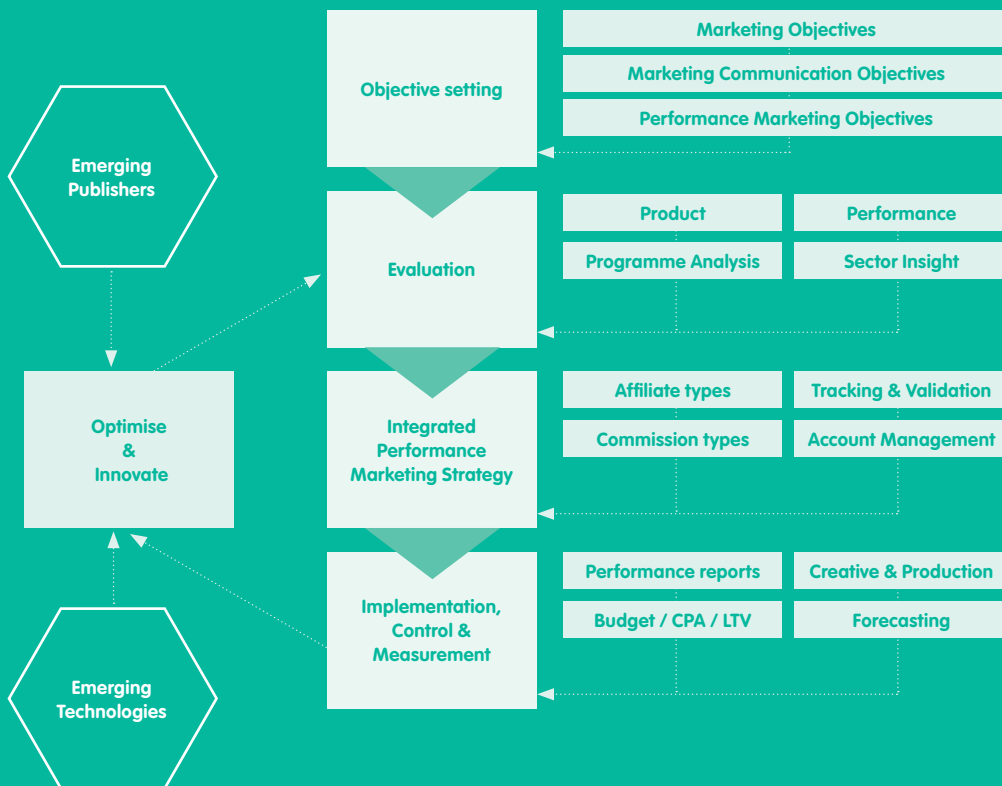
Objective setting

Marketing Objectives

Marketing Communication Objectives

Performance Marketing Objectives

Emerging Publishers

Evaluation

Product

Performance

Programme Analysis

Sector Insight

Optimise & Innovate

Integrated Performance Marketing Strategy

Affiliate types

Tracking & Validation

Commission types

Account Management

Implementation, Control & Measurement

Performance reports

Creative & Production

Budget / CPA / LTV

Forecasting

Emerging Technologies